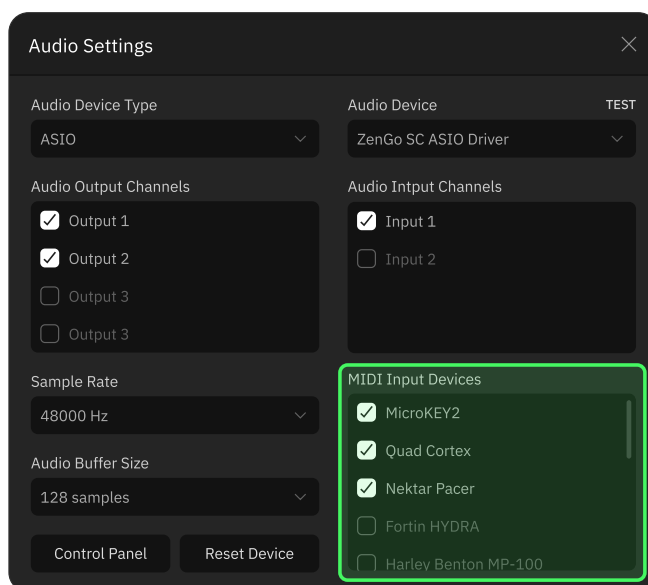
Audio Settings

Audio Device Type
ASIO

Audio Output Channels
Output 1
Output 2
Output 3
Output 3

Sample Rate
48000 Hz

Audio Buffer Size
128 samples

Control Panel
Reset Device

Audio Device
TEST
ZenGo SC ASIO Driver

Audio Intput Channels
Input 1
Input 2

MIDI Input Devices
MicroKEY2
Quad Cortex
Nektar Pacer
Fortin HYDRA
Harley Benton MP-100